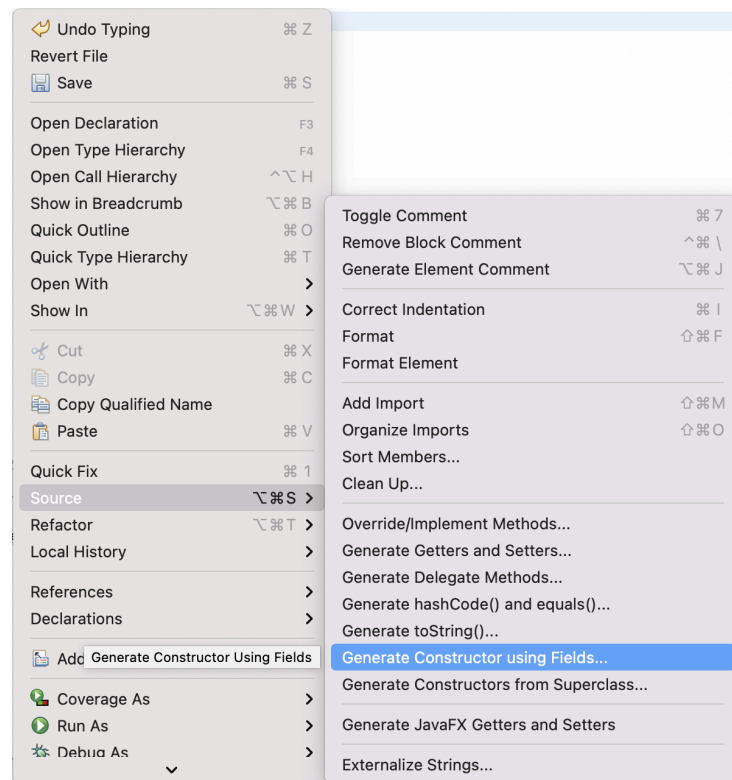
Undo Typing ⌘Z
Revert File
Save ⌘S

Open Declaration F3
Open Type Hierarchy F4
Open Call Hierarchy ^⌥H
Show in Breadcrumb ⌥⌘B
Quick Outline ⌘O
Quick Type Hierarchy ⌘T
Open With >
Show In ⌥⌘W >

Cut ⌘X
Copy ⌘C
Copy Qualified Name
Paste ⌘V

Quick Fix ⌘1
Source ⌥⌘S >
Refactor ⌥⌘T >
Local History >

References >
Declarations >

Add Generate Constructor Using Fields

Coverage As >
Run As >
Debug As >

Toggle Comment ⌘7
Remove Block Comment ^⌘\
Generate Element Comment ⌥⌘J

Correct Indentation ⌘I
Format ⇧⌘F
Format Element

Add Import ⇧⌘M
Organize Imports ⇧⌘O
Sort Members...
Clean Up...

Override/Implement Methods...
Generate Getters and Setters...
Generate Delegate Methods...
Generate hashCode() and equals()...
Generate toString()...
Generate Constructor using Fields...
Generate Constructors from Superclass...

Generate JavaFX Getters and Setters

Externalize Strings...